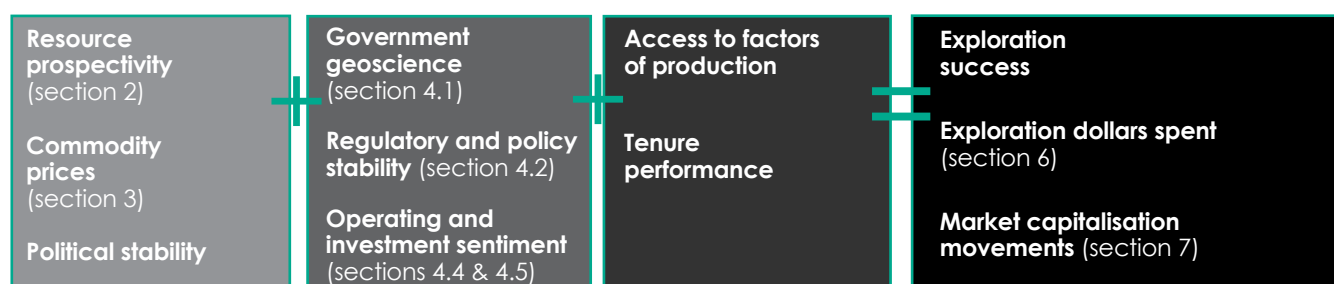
Resource prospectivity (section 2)

Commodity prices (section 3)

Political stability

+

Government geoscience (section 4.1)

Regulatory and policy stability (section 4.2)

Operating and investment sentiment (sections 4.4 & 4.5)

+

Access to factors of production

Tenure performance

=

Exploration success

Exploration dollars spent (section 6)

Market capitalisation movements (section 7)